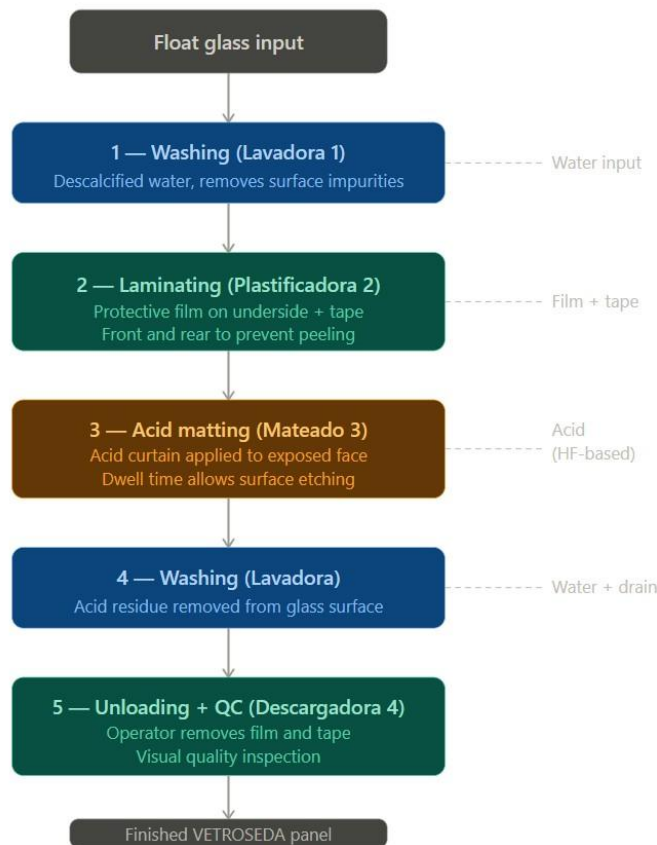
Float glass input

1 — Washing (Lavadora 1)
Descalcified water, removes surface impurities

Water input

2 — Laminating (Plastificadora 2)
Protective film on underside + tape
Front and rear to prevent peeling

Film + tape

3 — Acid matting (Mateado 3)
Acid curtain applied to exposed face
Dwell time allows surface etching

Acid (HF-based)

4 — Washing (Lavadora)
Acid residue removed from glass surface

Water + drain

5 — Unloading + QC (Descargadora 4)
Operator removes film and tape
Visual quality inspection

Finished VETROSEDA panel